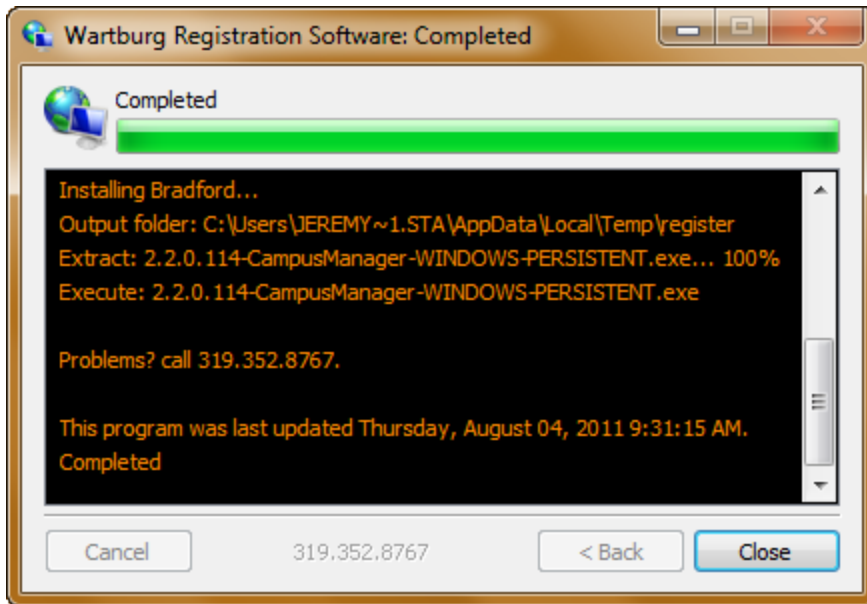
Wartburg Registration Software: Completed

Completed

Installing Bradford...
Output folder: C:\Users\JEREMY~1.STA\AppData\Local\Temp\register
Extract: 2.2.0.114-CampusManager-WINDOWS-PERSISTENT.exe... 100%
Execute: 2.2.0.114-CampusManager-WINDOWS-PERSISTENT.exe

Problems? call 319.352.8767.

This program was last updated Thursday, August 04, 2011 9:31:15 AM.
Completed

Cancel 319.352.8767 < Back Close